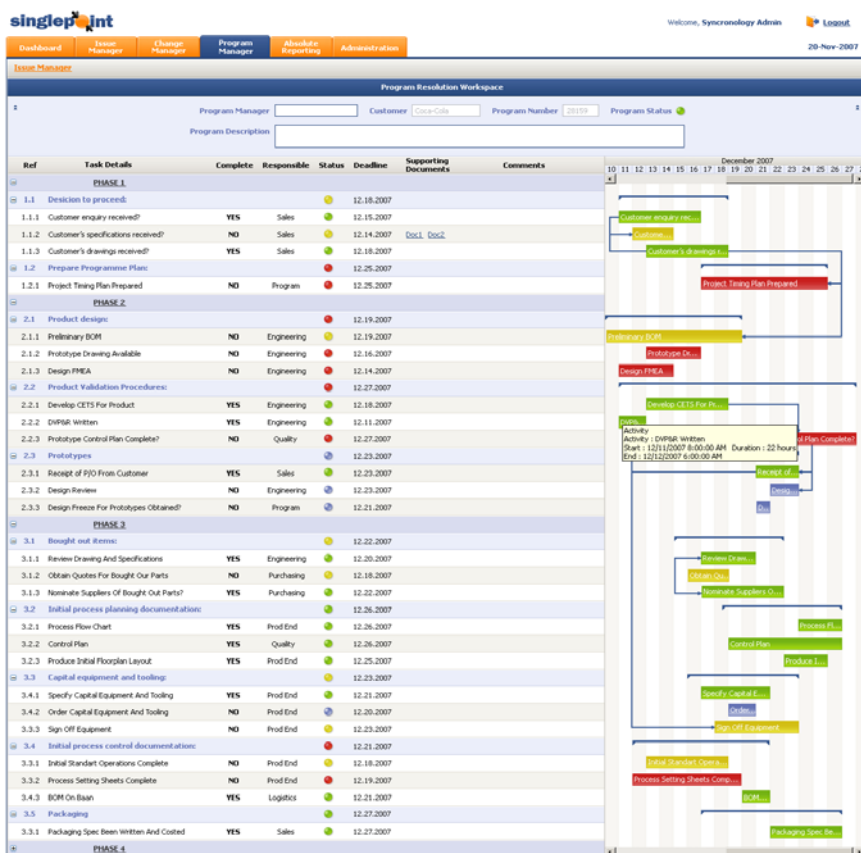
singlepoint

Welcome, Syncronology Admin Logout

Dashboard | Issue Manager | Change Manager | Program Manager | Absolute Reporting | Administration

20-Nov-2007

Issue Manager

Program Resolution Workspace

Program Manager | Customer Coca-Cola | Program Number 28159 | Program Status

Program Description

| Ref | Task Details | Complete | Responsible | Status | Deadline | Supporting Documents | Comments |
|---|---|---|---|---|---|---|---|
| | PHASE 1 | | | | | | |
| 1.1 | Desicion to proceed: | | | | 12.18.2007 | | |
| 1.1.1 | Customer enquiry received? | YES | Sales | | 12.15.2007 | | |
| 1.1.2 | Customer's specifications received? | NO | Sales | | 12.14.2007 | Doc1 Doc2 | |
| 1.1.3 | Customer's drawings received? | YES | Sales | | 12.18.2007 | | |
| 1.2 | Prepare Programme Plan: | | | | 12.25.2007 | | |
| 1.2.1 | Project Timing Plan Prepared | NO | Program | | 12.25.2007 | | |
| | PHASE 2 | | | | | | |
| 2.1 | Product design: | | | | 12.19.2007 | | |
| 2.1.1 | Preliminary BOM | NO | Engineering | | 12.19.2007 | | |
| 2.1.2 | Prototype Drawing Available | NO | Engineering | | 12.16.2007 | | |
| 2.1.3 | Design FMEA | NO | Engineering | | 12.14.2007 | | |
| 2.2 | Product Validation Procedures: | | | | 12.27.2007 | | |
| 2.2.1 | Develop CETS For Product | YES | Engineering | | 12.18.2007 | | |
| 2.2.2 | DVP&R Written | YES | Engineering | | 12.11.2007 | | |
| 2.2.3 | Prototype Control Plan Complete? | NO | Quality | | 12.27.2007 | | |
| 2.3 | Prototypes | | | | 12.23.2007 | | |
| 2.3.1 | Receipt of P/O From Customer | YES | Sales | | 12.23.2007 | | |
| 2.3.2 | Design Review | NO | Engineering | | 12.23.2007 | | |
| 2.3.3 | Design Freeze For Prototypes Obtained? | NO | Program | | 12.21.2007 | | |
| | PHASE 3 | | | | | | |
| 3.1 | Bought out items: | | | | 12.22.2007 | | |
| 3.1.1 | Review Drawing And Specifications | YES | Engineering | | 12.20.2007 | | |
| 3.1.2 | Obtain Quotes For Bought Our Parts | NO | Purchasing | | 12.18.2007 | | |
| 3.1.3 | Nominate Suppliers Of Bought Out Parts? | YES | Purchasing | | 12.22.2007 | | |
| 3.2 | Initial process planning documentation: | | | | 12.26.2007 | | |
| 3.2.1 | Process Flow Chart | YES | Prod End | | 12.26.2007 | | |
| 3.2.2 | Control Plan | YES | Quality | | 12.26.2007 | | |
| 3.2.3 | Produce Initial Floorplan Layout | YES | Prod End | | 12.25.2007 | | |
| 3.3 | Capital equipment and tooling: | | | | 12.23.2007 | | |
| 3.4.1 | Specify Capital Equipment And Tooling | YES | Prod End | | 12.21.2007 | | |
| 3.4.2 | Order Capital Equipment And Tooling | NO | Prod End | | 12.20.2007 | | |
| 3.3.3 | Sign Off Equipment | NO | Prod End | | 12.23.2007 | | |
| 3.4 | Initial process control documentation: | | | | 12.21.2007 | | |
| 3.3.1 | Initial Standart Operations Complete | NO | Prod End | | 12.18.2007 | | |
| 3.3.2 | Process Setting Sheets Complete | NO | Prod End | | 12.19.2007 | | |
| 3.4.3 | BOM On Baan | YES | Logistics | | 12.21.2007 | | |
| 3.5 | Packaging | | | | 12.27.2007 | | |
| 3.5.1 | Packaging Spec Been Written And Costed | YES | Sales | | 12.27.2007 | | |
| | PHASE 4 | | | | | | |

December 2007
10 11 12 13 14 15 16 17 18 19 20 21 22 23 24 25 26 27

Customer enquiry rec... | Custome... | Customer's drawings r... | Project Timing Plan Prepared | Preliminary BOM | Prototype Dr... | Design FMEA | Develop CETS For Pr... | DVP&... | ol Plan Complete? | Receipt of... | Desig... | D... | Review Draw... | Obtain Qu... | Nominate Suppliers O... | Process Fl... | Control Plan | Produce I... | Specify Capital E... | Order... | Sign Off Equipment | Initial Standart Opera... | Process Setting Sheets Comp... | BOM... | Packaging Spec Be...

Activity
Activity : DVP&R Written
Start : 12/11/2007 8:00:00 AM Duration : 22 hours
End : 12/12/2007 6:00:00 AM